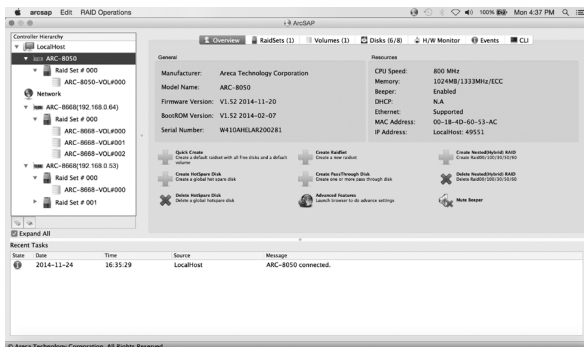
arcsap Edit RAID Operations

100% Mon 4:37 PM

ArcSAP

Controller Hierarchy

LocalHost

ARC-8050

Raid Set # 000

ARC-8050-VOL#000

Network

ARC-8668(192.168.0.64)

Raid Set # 000

ARC-8668-VOL#000

ARC-8668-VOL#001

ARC-8668-VOL#002

ARC-8668(192.168.0.53)

Raid Set # 000

ARC-8668-VOL#000

Raid Set # 001

Expand All

Overview | RaidSets (1) | Volumes (1) | Disks (6/8) | H/W Monitor | Events | CLI

General

Manufacturer: Areca Technology Corporation

Model Name: ARC-8050

Firmware Version: V1.52 2014-11-20

BootROM Version: V1.52 2014-02-07

Serial Number: W410AHELAR200281

Resources

CPU Speed: 800 MHz

Memory: 1024MB/1333MHz/ECC

Beeper: Enabled

DHCP: N.A

Ethernet: Supported

MAC Address: 00-1B-4D-60-53-AC

IP Address: LocalHost: 49551

Quick Create
Create a default raidset with all free disks and a default volume

Create RaidSet
Create a new raidset

Create Nested(Hybrid) RAID
Create Raid00/100/30/60

Create HotSpare Disk
Create a global hot spare disk

Create PassThrough Disk
Create one or more pass through disk

Delete Nested(Hybrid) RAID
Delete Raid00/100/30/50/60

Delete HotSpare Disk
Delete a global hotspare disk

Advanced Features
Launch browser to do advance settings

Mute Beeper

Recent Tasks

| State | Date | Time | Source | Message |
|---|---|---|---|---|
| | 2014-11-24 | 16:35:29 | LocalHost | ARC-8050 connected. |

© Areca Technology Corporation. All Rights Reserved.